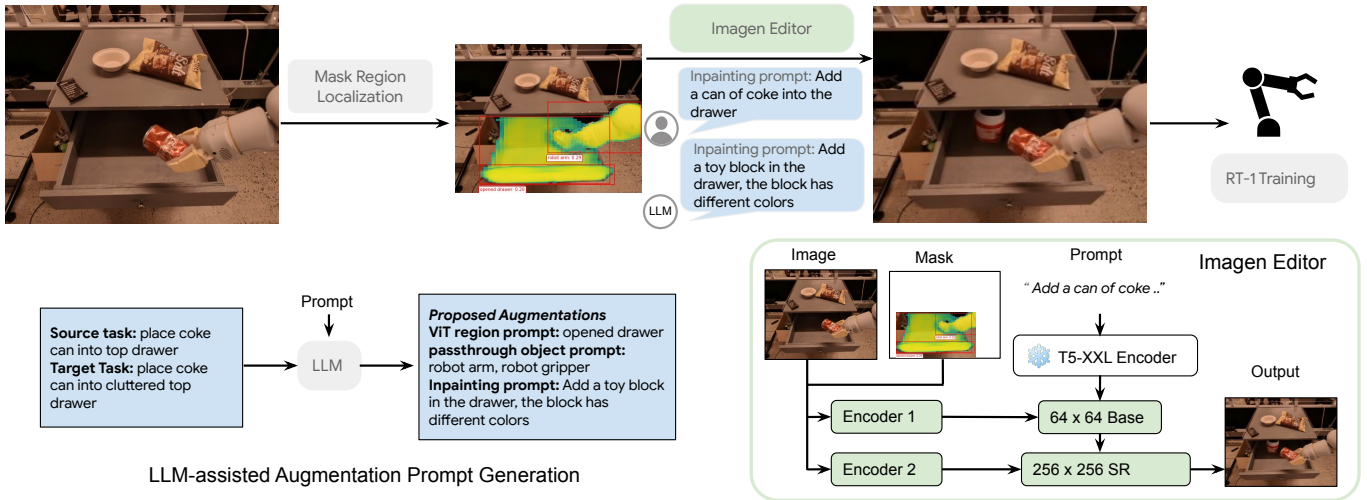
Mask Region Localization

robot arm: 0.29

opened drawer: 0.20

Imagen Editor

Inpainting prompt: Add a can of coke into the drawer

Inpainting prompt: Add a toy block in the drawer, the block has different colors

LLM

RT-1 Training

Prompt

Source task: place coke can into top drawer
Target Task: place coke can into cluttered top drawer

LLM

Proposed Augmentations
ViT region prompt: opened drawer
passthrough object prompt: robot arm, robot gripper
Inpainting prompt: Add a toy block in the drawer, the block has different colors

LLM-assisted Augmentation Prompt Generation

Image

Mask

Prompt

Imagen Editor

" Add a can of coke .."

T5-XXL Encoder

Output

Encoder 1

64 x 64 Base

Encoder 2

256 x 256 SR